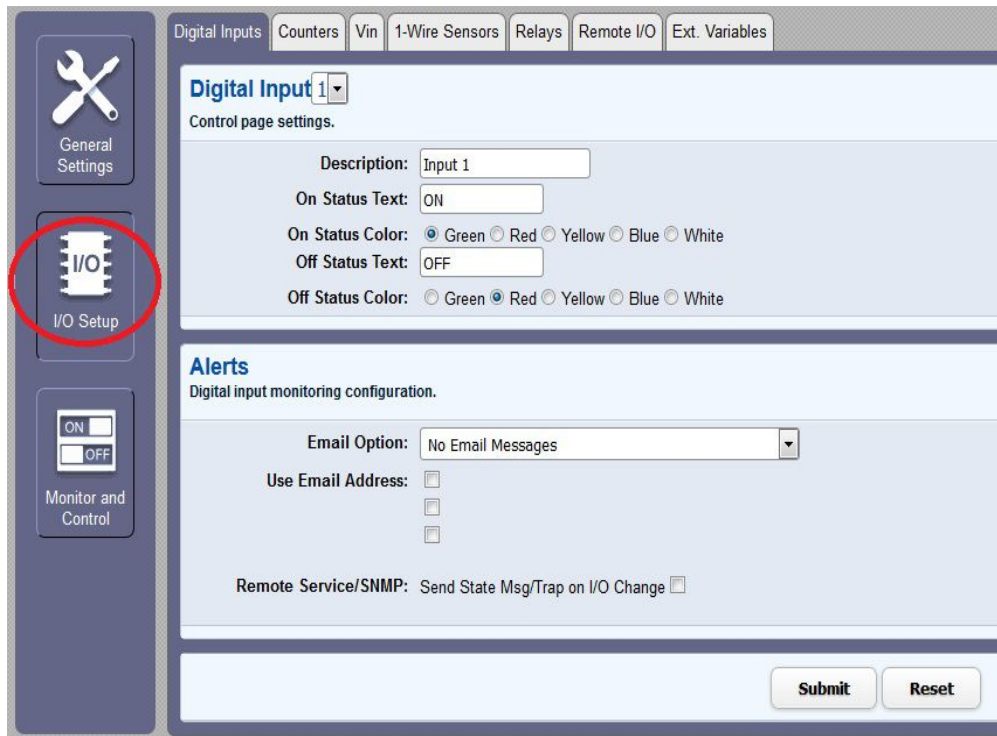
General Settings

I/O

I/O Setup

ON
OFF

Monitor and Control

Digital Inputs | Counters | Vin | 1-Wire Sensors | Relays | Remote I/O | Ext. Variables

Digital Input 1

Control page settings.

Description: Input 1

On Status Text: ON

On Status Color: Green Red Yellow Blue White

Off Status Text: OFF

Off Status Color: Green Red Yellow Blue White

Alerts

Digital input monitoring configuration.

Email Option: No Email Messages

Use Email Address:

Remote Service/SNMP: Send State Msg/Trap on I/O Change

Submit

Reset